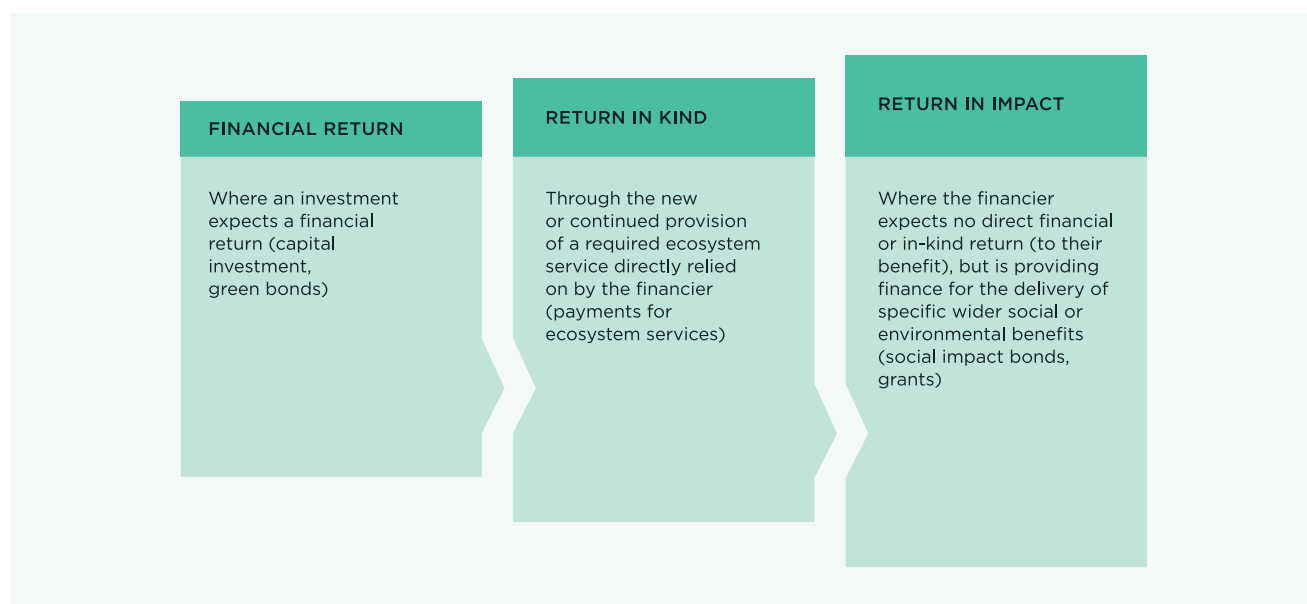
FINANCIAL RETURN

Where an investment expects a financial return (capital investment, green bonds)

RETURN IN KIND

Through the new or continued provision of a required ecosystem service directly relied on by the financier (payments for ecosystem services)

RETURN IN IMPACT

Where the financier expects no direct financial or in-kind return (to their benefit), but is providing finance for the delivery of specific wider social or environmental benefits (social impact bonds, grants)